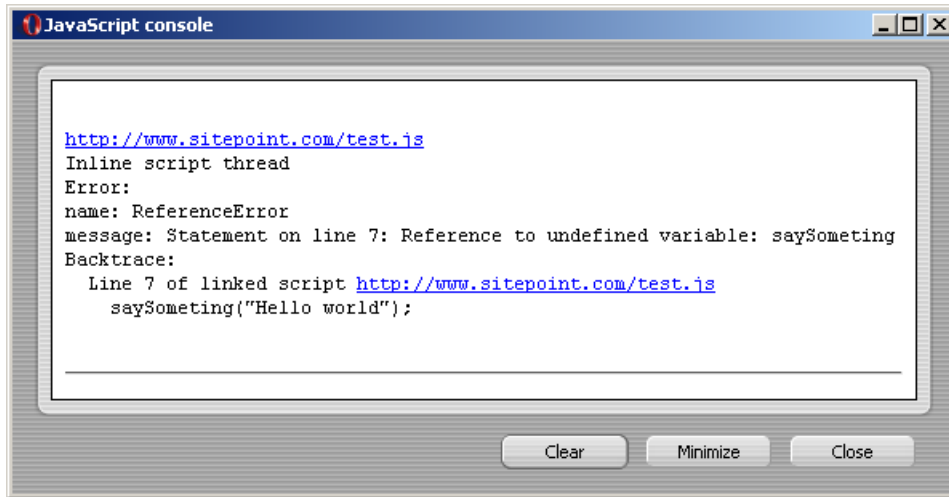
JavaScript console

http://www.sitepoint.com/test.js
Inline script thread
Error:
name: ReferenceError
message: Statement on line 7: Reference to undefined variable: saySometing
Backtrace:
Line 7 of linked script http://www.sitepoint.com/test.js
saySometing("Hello world");

Clear
Minimize
Close